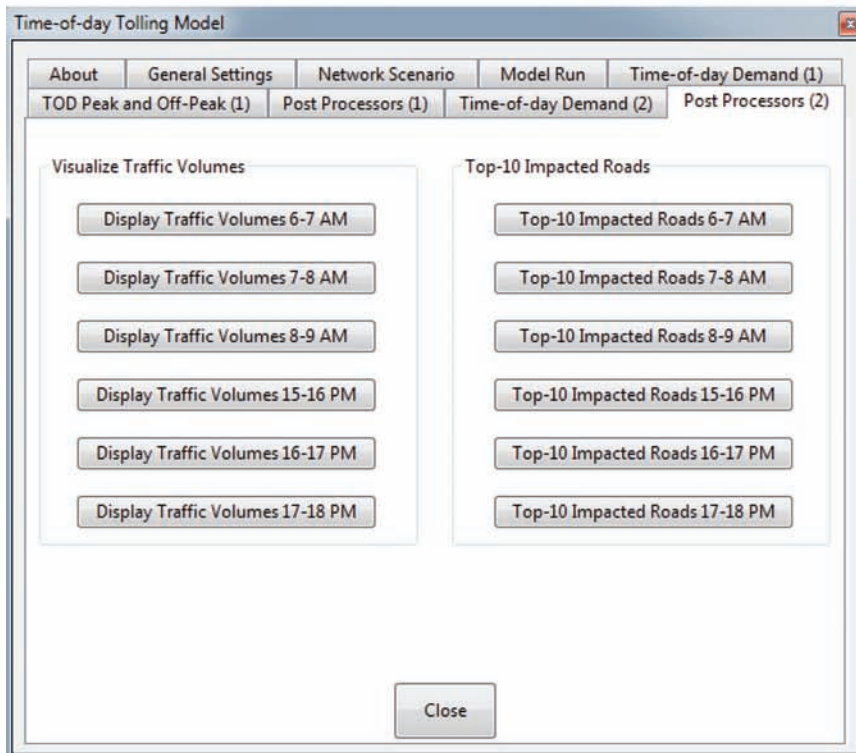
Time-of-day Tolling Model

About | General Settings | Network Scenario | Model Run | Time-of-day Demand (1)
TOD Peak and Off-Peak (1) | Post Processors (1) | Time-of-day Demand (2) | Post Processors (2)

Visualize Traffic Volumes

Display Traffic Volumes 6-7 AM

Display Traffic Volumes 7-8 AM

Display Traffic Volumes 8-9 AM

Display Traffic Volumes 15-16 PM

Display Traffic Volumes 16-17 PM

Display Traffic Volumes 17-18 PM

Top-10 Impacted Roads

Top-10 Impacted Roads 6-7 AM

Top-10 Impacted Roads 7-8 AM

Top-10 Impacted Roads 8-9 AM

Top-10 Impacted Roads 15-16 PM

Top-10 Impacted Roads 16-17 PM

Top-10 Impacted Roads 17-18 PM

Close